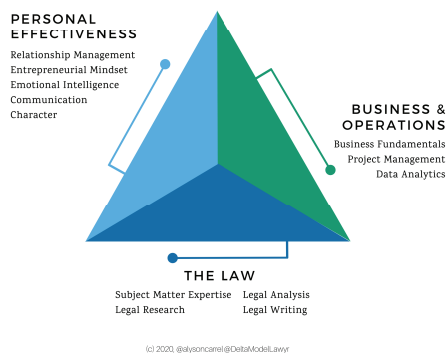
PERSONAL EFFECTIVENESS
Relationship Management
Entrepreneurial Mindset
Emotional Intelligence
Communication
Character

BUSINESS & OPERATIONS
Business Fundamentals
Project Management
Data Analytics

THE LAW
Subject Matter Expertise
Legal Research
Legal Analysis
Legal Writing

(C) 2020, @alysoncarrel @DeltaModelLawyr